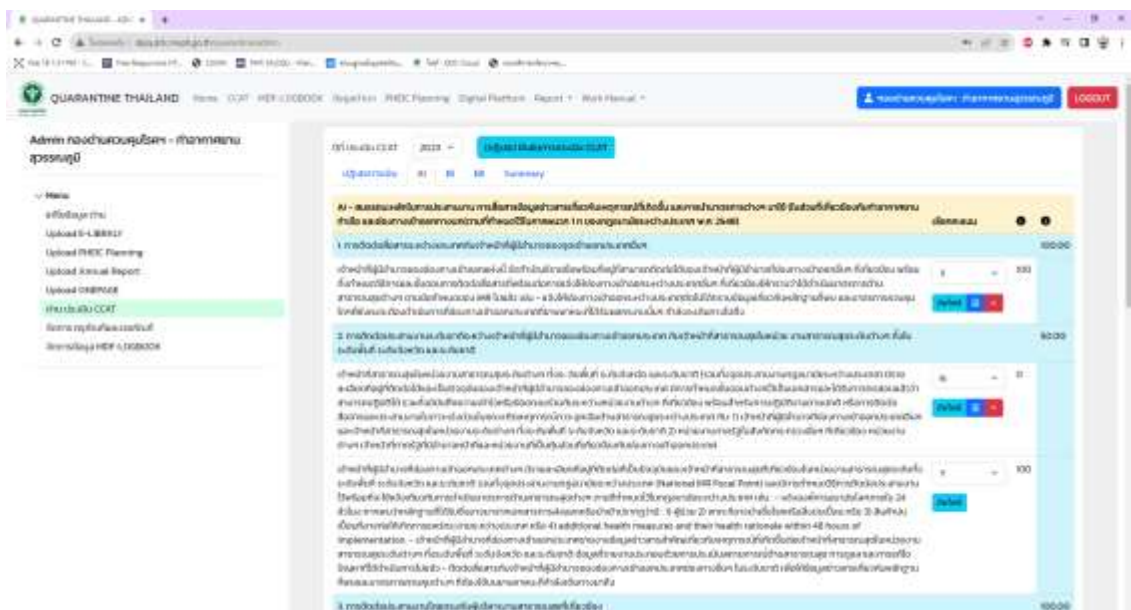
QUARANTINE THAILAND

LOGOUT

Admin ท่าอากาศยานสุวรรณภูมิ

Menu

ข้อมูลผู้ใช้

Upload E-LIBRARY

Upload PHEIC Planning

Upload Annual Report

Upload ONEPAGE

Upload CCAT

Upload HDF-LOGBOOK

ปีงบประมาณ CCAT 2023

Summary

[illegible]

1 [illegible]

100.00

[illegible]

100

Detail

2 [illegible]

50.00

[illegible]

0

Detail

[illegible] additional health measures and their health rationale within 48 hours of implementation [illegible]

100

Detail

3 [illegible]

100.00